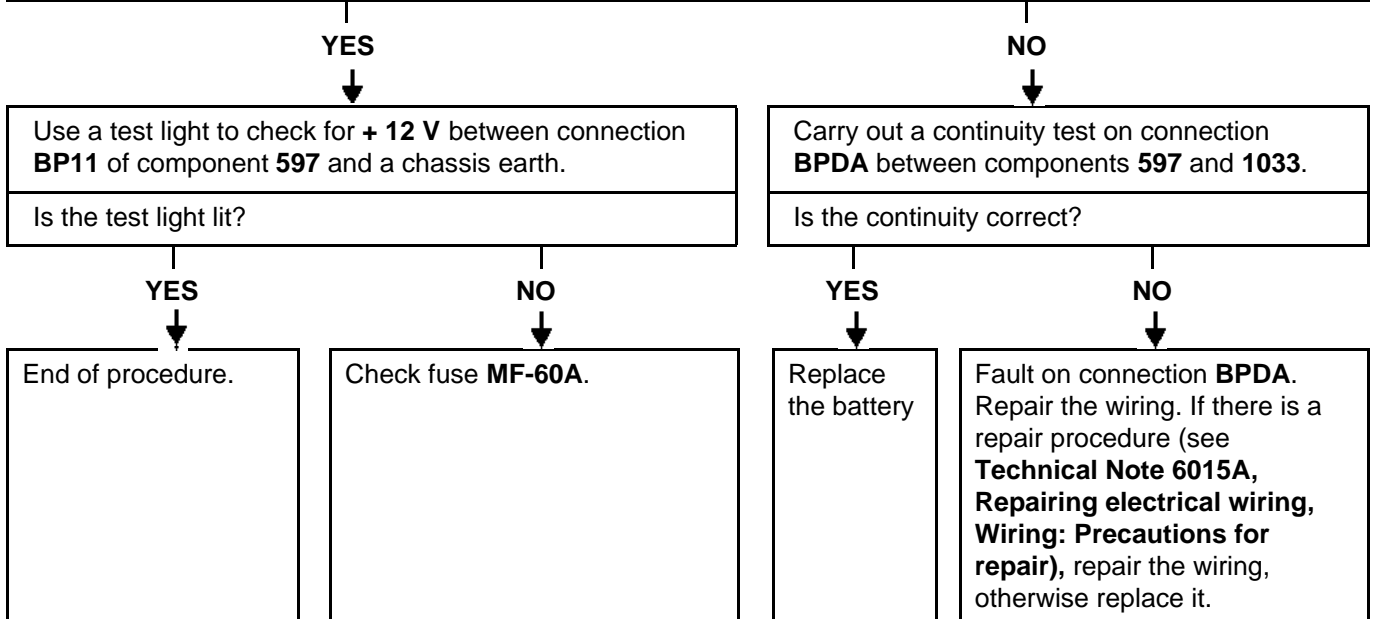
YES

NO

Use a test light to check for **+ 12 V** between connection **BP11** of component **597** and a chassis earth.

Is the test light lit?

Carry out a continuity test on connection **BPDA** between components **597** and **1033**.

Is the continuity correct?

YES

NO

YES

NO

End of procedure.

Check fuse **MF-60A**.

Replace the battery

Fault on connection **BPDA**. Repair the wiring. If there is a repair procedure (see **Technical Note 6015A, Repairing electrical wiring, Wiring: Precautions for repair),** repair the wiring, otherwise replace it.